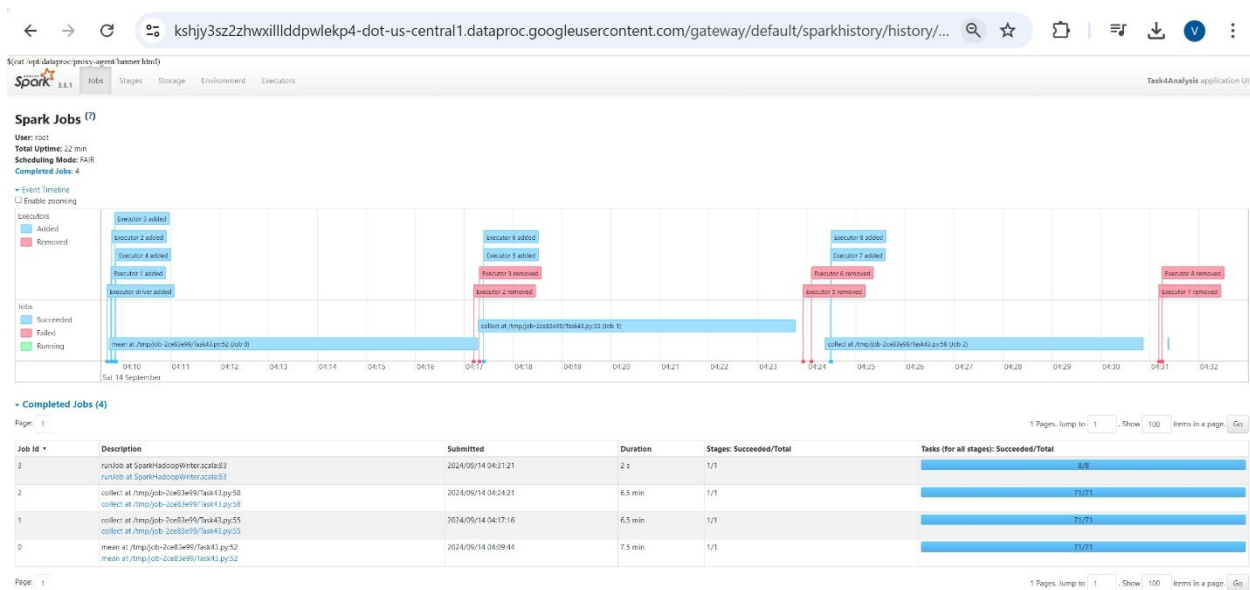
kshjy3sz2zhwxilllddpwlekp4-dot-us-central1.dataproc.googleusercontent.com/gateway/default/sparkhistory/history/...

$(cat /opt/dataproc/proxy-agent/banner.html)

Spark 3.5.1 Jobs Stages Storage Environment Executors

Task4Analysis application UI

Spark Jobs (?)

User: root
Total Uptime: 22 min
Scheduling Mode: FAIR
Completed Jobs: 4

▾ Event Timeline
☐ Enable zooming

Executors
Added
Removed

Executor 3 added
Executor 2 added
Executor 4 added
Executor 1 added
Executor driver added
Executor 6 added
Executor 5 added
Executor 3 removed
Executor 2 removed
Executor 8 added
Executor 7 added
Executor 6 removed
Executor 5 removed
Executor 8 removed
Executor 7 removed

Jobs
Succeeded
Failed
Running

mean at /tmp/job-2ce83e99/Task43.py:52 (Job 0)
collect at /tmp/job-2ce83e99/Task43.py:55 (Job 1)
collect at /tmp/job-2ce83e99/Task43.py:58 (Job 2)

04:10 04:11 04:12 04:13 04:14 04:15 04:16 04:17 04:18 04:19 04:20 04:21 04:22 04:23 04:24 04:25 04:26 04:27 04:28 04:29 04:30 04:31 04:32
Sat 14 September

▾ Completed Jobs (4)

Page: 1

1 Pages. Jump to 1 . Show 100 items in a page. Go

| Job Id ▾ | Description | Submitted | Duration | Stages: Succeeded/Total | Tasks (for all stages): Succeeded/Total |
|---|---|---|---|---|---|
| 3 | runJob at SparkHadoopWriter.scala:83 runJob at SparkHadoopWriter.scala:83 | 2024/09/14 04:31:21 | 2 s | 1/1 | 8/8 |
| 2 | collect at /tmp/job-2ce83e99/Task43.py:58 collect at /tmp/job-2ce83e99/Task43.py:58 | 2024/09/14 04:24:21 | 6.5 min | 1/1 | 71/71 |
| 1 | collect at /tmp/job-2ce83e99/Task43.py:55 collect at /tmp/job-2ce83e99/Task43.py:55 | 2024/09/14 04:17:16 | 6.5 min | 1/1 | 71/71 |
| 0 | mean at /tmp/job-2ce83e99/Task43.py:52 mean at /tmp/job-2ce83e99/Task43.py:52 | 2024/09/14 04:09:44 | 7.5 min | 1/1 | 71/71 |

Page: 1

1 Pages. Jump to 1 . Show 100 items in a page. Go